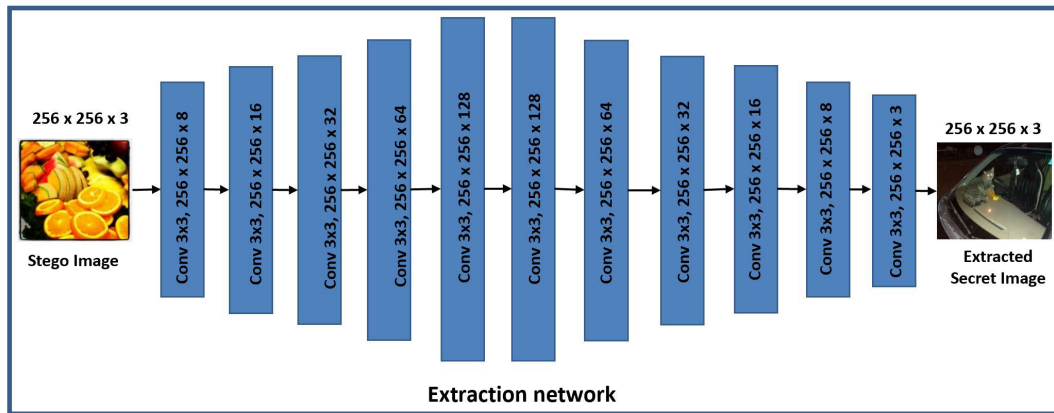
256 x 256 x 3

Stego Image

Conv 3x3, 256 x 256 x 8

Conv 3x3, 256 x 256 x 16

Conv 3x3, 256 x 256 x 32

Conv 3x3, 256 x 256 x 64

Conv 3x3, 256 x 256 x 128

Conv 3x3, 256 x 256 x 128

Conv 3x3, 256 x 256 x 64

Conv 3x3, 256 x 256 x 32

Conv 3x3, 256 x 256 x 16

Conv 3x3, 256 x 256 x 8

Conv 3x3, 256 x 256 x 3

256 x 256 x 3

Extracted Secret Image

Extraction network